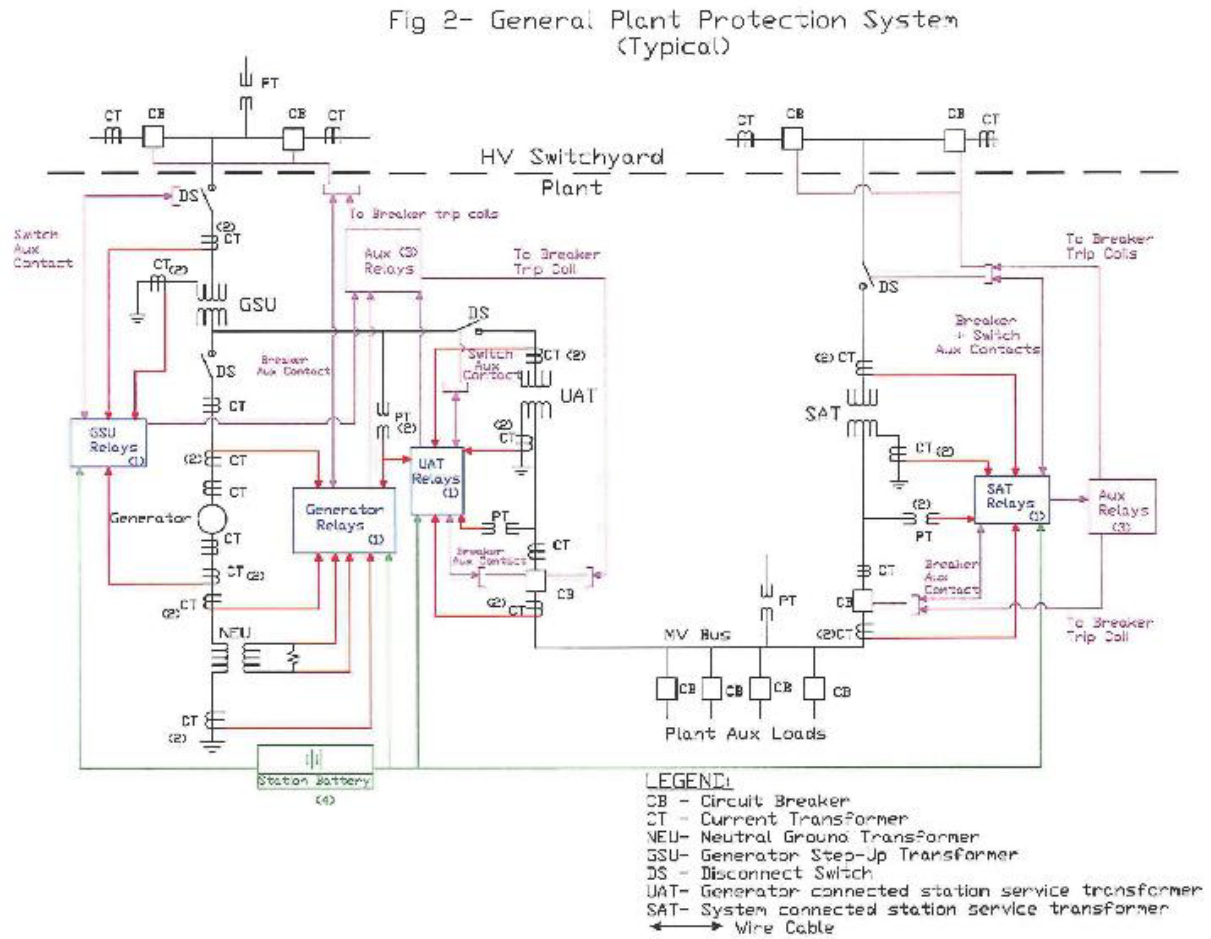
Fig 2- General Plant Protection System (Typical)

PT
CT CB CB CT
CT CB CB CT

HV Switchyard
Plant

DS
Switch Aux Contact
To Breaker trip coils
(2) CT
Aux (3) Relays
To Breaker Trip Coil
CT (2)
GSU
DS
Breaker Aux Contact
DS
Switch Aux Contact
CT (2)
UAT
CT
GSU Relays (1)
PT (2)
(2) CT
(2) CT
CT
UAT Relays (1)
Generator
Generator Relays (1)
PT
CT
CT (2)
Breaker Aux Contact
CT
CB
(2) CT
(2) CT
NEU
CT
(2)
Station Battery (4)

To Breaker Trip Coils
DS
Breaker + Switch Aux Contacts
(2) CT
SAT
CT (2)
SAT Relays (1)
Aux Relays (3)
(2) PT
CT
CB
Breaker Aux Contact
(2) CT
To Breaker Trip Coil
PT
MV Bus
CB CB CB CB
Plant Aux Loads

LEGEND:
CB - Circuit Breaker
CT - Current Transformer
NEU- Neutral Ground Transformer
GSU- Generator Step-Up Transformer
DS - Disconnect Switch
UAT- Generator connected station service transformer
SAT- System connected station service transformer
Wire Cable